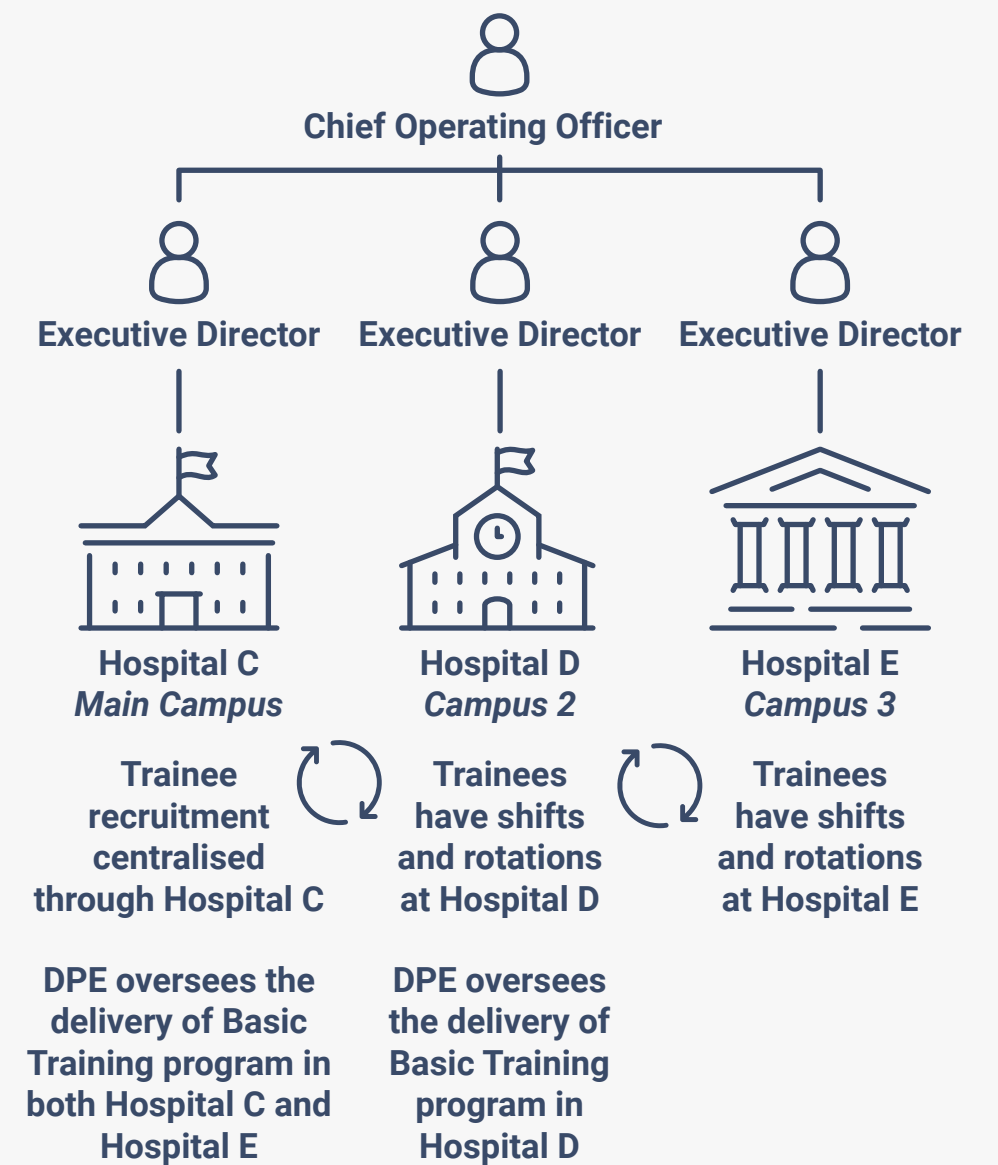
Chief Operating Officer

Executive Director

Executive Director

Executive Director

Hospital C
*Main Campus*

Hospital D
*Campus 2*

Hospital E
*Campus 3*

Trainee recruitment centralised through Hospital C

Trainees have shifts and rotations at Hospital D

Trainees have shifts and rotations at Hospital E

DPE oversees the delivery of Basic Training program in both Hospital C and Hospital E

DPE oversees the delivery of Basic Training program in Hospital D